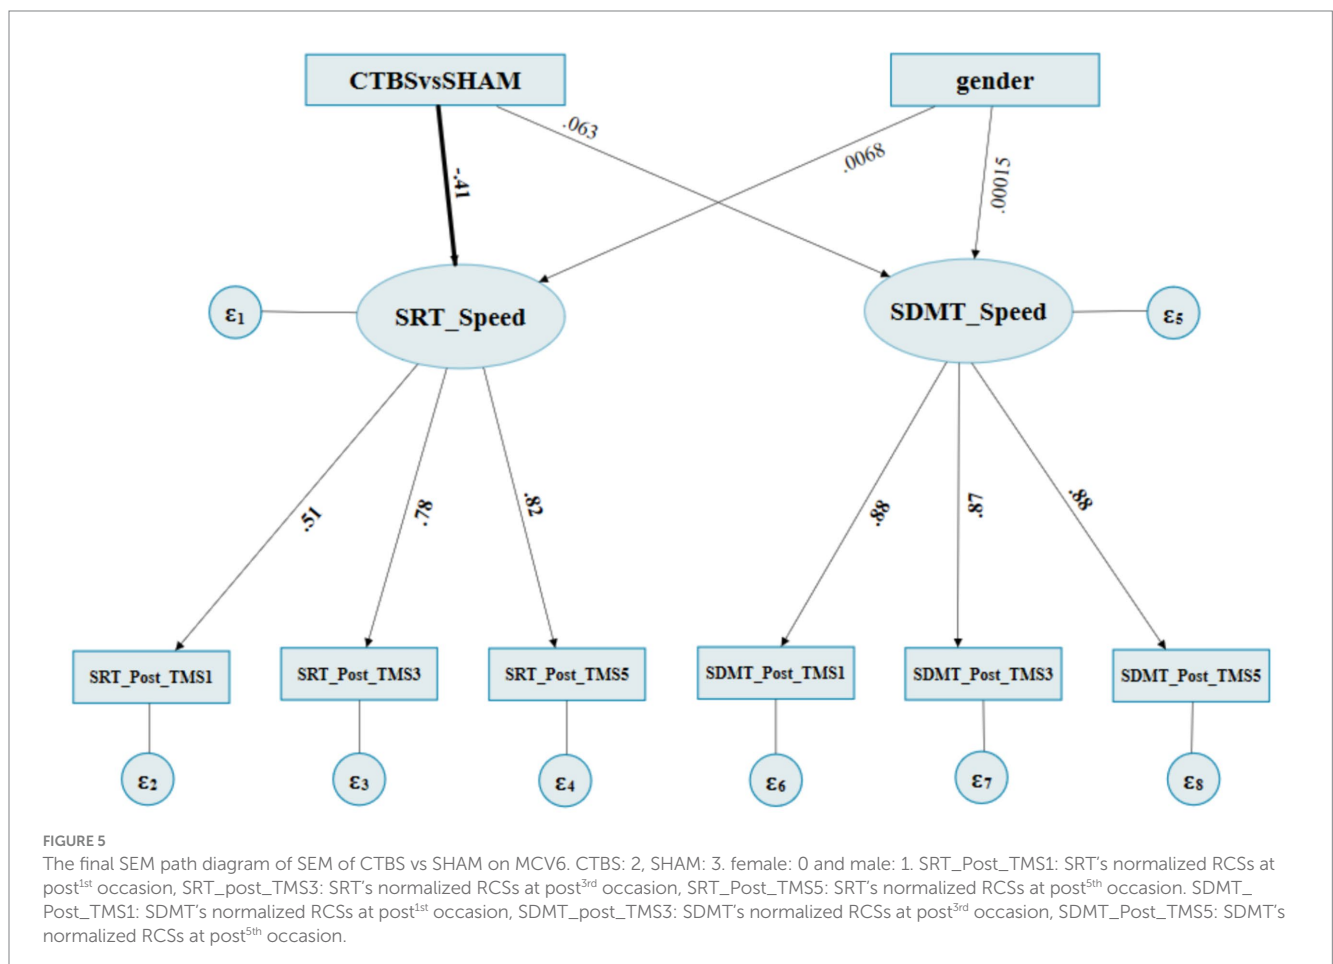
CTBSvsSHAM

gender

.063

.0068

-.41

.00015

$\varepsilon_1$

SRT_Speed

SDMT_Speed

$\varepsilon_5$

.51

.78

.82

.88

.87

.88

SRT_Post_TMS1

SRT_Post_TMS3

SRT_Post_TMS5

SDMT_Post_TMS1

SDMT_Post_TMS3

SDMT_Post_TMS5

$\varepsilon_2$

$\varepsilon_3$

$\varepsilon_4$

$\varepsilon_6$

$\varepsilon_7$

$\varepsilon_8$

FIGURE 5

The final SEM path diagram of SEM of CTBS vs SHAM on MCV6. CTBS: 2, SHAM: 3. female: 0 and male: 1. SRT_Post_TMS1: SRT's normalized RCSs at post$^{1st}$ occasion, SRT_post_TMS3: SRT's normalized RCSs at post$^{3rd}$ occasion, SRT_Post_TMS5: SRT's normalized RCSs at post$^{5th}$ occasion. SDMT_Post_TMS1: SDMT's normalized RCSs at post$^{1st}$ occasion, SDMT_post_TMS3: SDMT's normalized RCSs at post$^{3rd}$ occasion, SDMT_Post_TMS5: SDMT's normalized RCSs at post$^{5th}$ occasion.